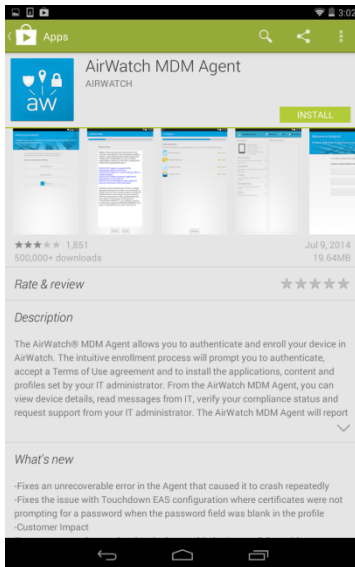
3:02

Apps

AirWatch MDM Agent
AIRWATCH

aw

INSTALL

1,851
500,000+ downloads

Jul 9, 2014
19.64MB

Rate & review

Description

The AirWatch® MDM Agent allows you to authenticate and enroll your device in AirWatch. The intuitive enrollment process will prompt you to authenticate, accept a Terms of Use agreement and to install the applications, content and profiles set by your IT administrator. From the AirWatch MDM Agent, you can view device details, read messages from IT, verify your compliance status and request support from your IT administrator. The AirWatch MDM Agent will report

What's new

-Fixes an unrecoverable error in the Agent that caused it to crash repeatedly
-Fixes the issue with Touchdown EAS configuration where certificates were not prompting for a password when the password field was blank in the profile
-Customer Impact